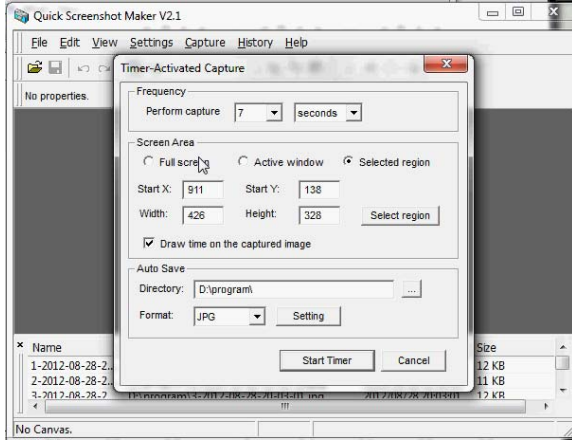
Quick Screenshot Maker V2.1

File Edit View Settings Capture History Help

No properties.

Timer-Activated Capture

Frequency

Perform capture 7 seconds

Screen Area

Full screen Active window Selected region

Start X: 911 Start Y: 138

Width: 426 Height: 328 Select region

Draw time on the captured image

Auto Save

Directory: D:\program\ ...

Format: JPG Setting

Start Timer Cancel

| Name | | | Size |
|---|---|---|---|
| 1-2012-08-28-2... | | | 12 KB |
| 2-2012-08-28-2... | | | 11 KB |
| 3-2012-08-28-2... | D:\program\3-2012-08-28-20-03-01.jpg | 2012/08/28 20:03:01 | 12 KB |

No Canvas.